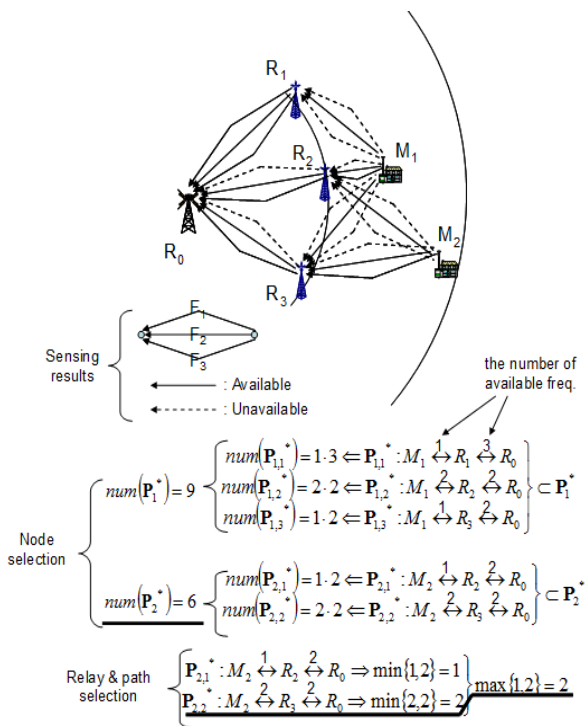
R$_1$

R$_2$

M$_1$

R$_0$

M$_2$

R$_3$

F$_1$

F$_2$

F$_3$

Sensing results

: Available

: Unavailable

the number of available freq.

Node selection

$num(\mathbf{P}_1^*) = 9$

$num(\mathbf{P}_{1,1}^*) = 1\cdot 3 \Leftarrow \mathbf{P}_{1,1}^* : M_1 \overset{1}{\leftrightarrow} R_1 \overset{3}{\leftrightarrow} R_0$

$num(\mathbf{P}_{1,2}^*) = 2\cdot 2 \Leftarrow \mathbf{P}_{1,2}^* : M_1 \overset{2}{\leftrightarrow} R_2 \overset{2}{\leftrightarrow} R_0$

$num(\mathbf{P}_{1,3}^*) = 1\cdot 2 \Leftarrow \mathbf{P}_{1,3}^* : M_1 \overset{1}{\leftrightarrow} R_3 \overset{2}{\leftrightarrow} R_0$

$\subset \mathbf{P}_1^*$

$num(\mathbf{P}_2^*) = 6$

$num(\mathbf{P}_{2,1}^*) = 1\cdot 2 \Leftarrow \mathbf{P}_{2,1}^* : M_2 \overset{1}{\leftrightarrow} R_2 \overset{2}{\leftrightarrow} R_0$

$num(\mathbf{P}_{2,2}^*) = 2\cdot 2 \Leftarrow \mathbf{P}_{2,2}^* : M_2 \overset{2}{\leftrightarrow} R_3 \overset{2}{\leftrightarrow} R_0$

$\subset \mathbf{P}_2^*$

Relay & path selection

$\mathbf{P}_{2,1}^* : M_2 \overset{1}{\leftrightarrow} R_2 \overset{2}{\leftrightarrow} R_0 \Rightarrow \min\{1,2\} = 1$

$\mathbf{P}_{2,2}^* : M_2 \overset{2}{\leftrightarrow} R_3 \overset{2}{\leftrightarrow} R_0 \Rightarrow \min\{2,2\} = 2$

$\max\{1,2\} = 2$